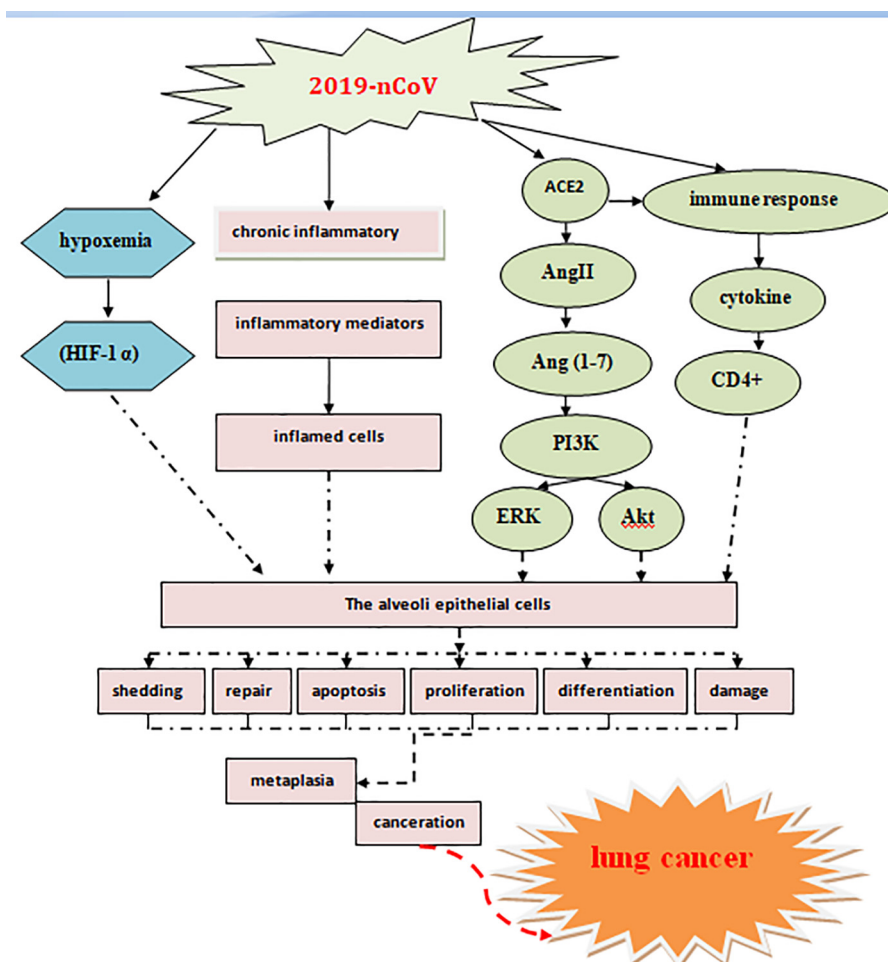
2019-nCoV

hypoxemia

(HIF-1 α)

chronic inflammatory

inflammatory mediators

inflamed cells

ACE2

immune response

AngII

cytokine

Ang (1-7)

CD4+

PI3K

ERK

Akt

The alveoli epithelial cells

shedding

repair

apoptosis

proliferation

differentiation

damage

metaplasia

canceration

lung cancer